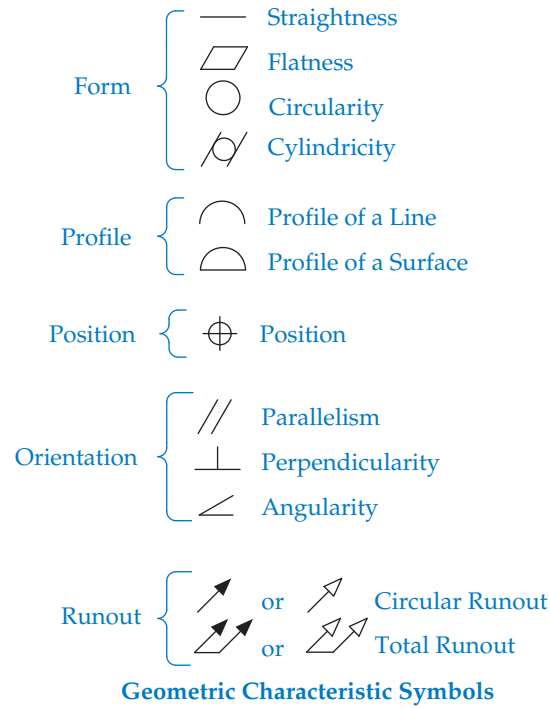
Form

Straightness

Flatness

Circularity

Cylindricity

Profile

Profile of a Line

Profile of a Surface

Position

Position

Orientation

Parallelism

Perpendicularity

Angularity

Runout

or Circular Runout

or Total Runout

Geometric Characteristic Symbols